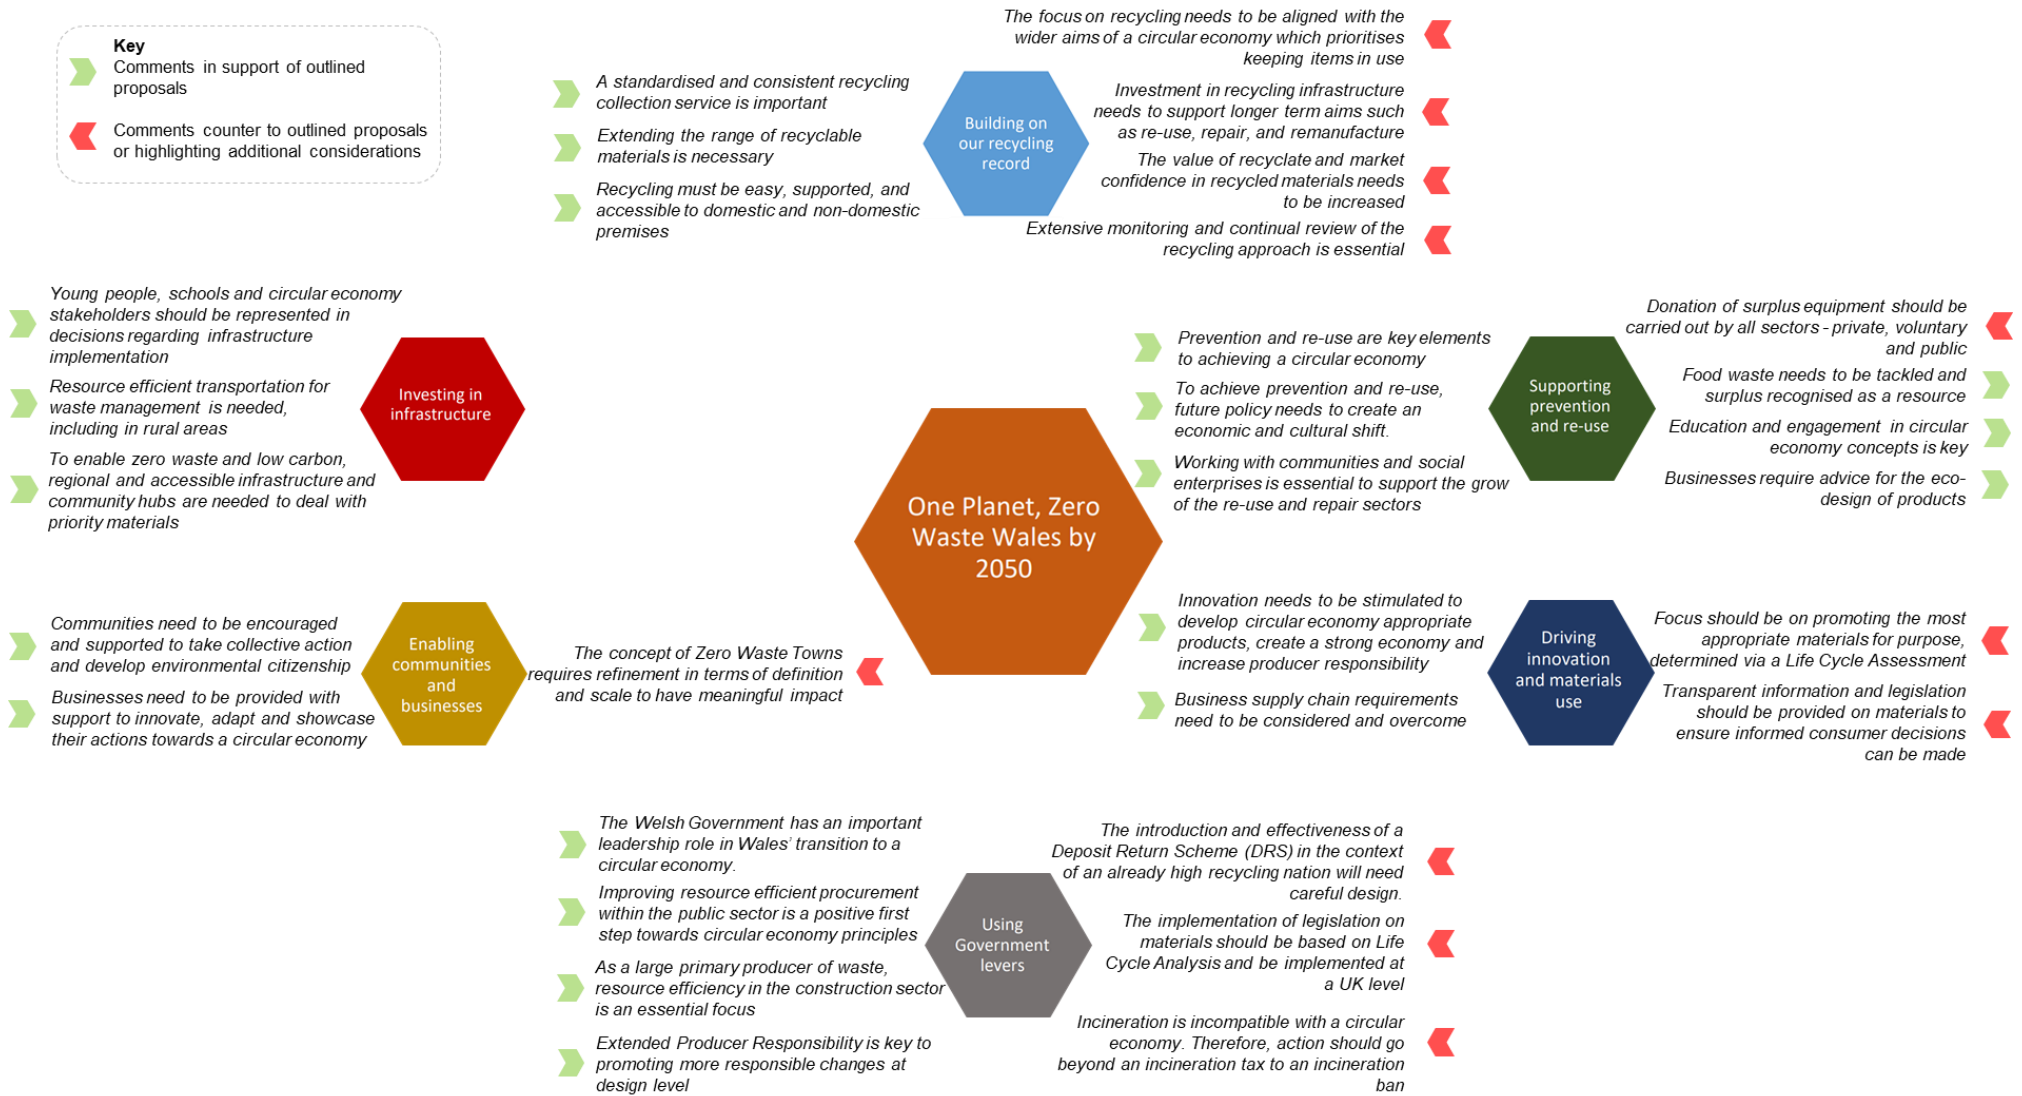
Key
Comments in support of outlined proposals

Comments counter to outlined proposals or highlighting additional considerations

A standardised and consistent recycling collection service is important

Extending the range of recyclable materials is necessary

Recycling must be easy, supported, and accessible to domestic and non-domestic premises

Building on our recycling record

The focus on recycling needs to be aligned with the wider aims of a circular economy which prioritises keeping items in use

Investment in recycling infrastructure needs to support longer term aims such as re-use, repair, and remanufacture

The value of recyclate and market confidence in recycled materials needs to be increased

Extensive monitoring and continual review of the recycling approach is essential

Young people, schools and circular economy stakeholders should be represented in decisions regarding infrastructure implementation

Resource efficient transportation for waste management is needed, including in rural areas

To enable zero waste and low carbon, regional and accessible infrastructure and community hubs are needed to deal with priority materials

Investing in infrastructure

Prevention and re-use are key elements to achieving a circular economy

To achieve prevention and re-use, future policy needs to create an economic and cultural shift.

Working with communities and social enterprises is essential to support the grow of the re-use and repair sectors

Supporting prevention and re-use

Donation of surplus equipment should be carried out by all sectors - private, voluntary and public

Food waste needs to be tackled and surplus recognised as a resource

Education and engagement in circular economy concepts is key

Businesses require advice for the eco-design of products

One Planet, Zero Waste Wales by 2050

Communities need to be encouraged and supported to take collective action and develop environmental citizenship

Businesses need to be provided with support to innovate, adapt and showcase their actions towards a circular economy

Enabling communities and businesses

The concept of Zero Waste Towns requires refinement in terms of definition and scale to have meaningful impact

Innovation needs to be stimulated to develop circular economy appropriate products, create a strong economy and increase producer responsibility

Business supply chain requirements need to be considered and overcome

Driving innovation and materials use

Focus should be on promoting the most appropriate materials for purpose, determined via a Life Cycle Assessment

Transparent information and legislation should be provided on materials to ensure informed consumer decisions can be made

The Welsh Government has an important leadership role in Wales' transition to a circular economy.

Improving resource efficient procurement within the public sector is a positive first step towards circular economy principles

As a large primary producer of waste, resource efficiency in the construction sector is an essential focus

Extended Producer Responsibility is key to promoting more responsible changes at design level

Using Government levers

The introduction and effectiveness of a Deposit Return Scheme (DRS) in the context of an already high recycling nation will need careful design.

The implementation of legislation on materials should be based on Life Cycle Analysis and be implemented at a UK level

Incineration is incompatible with a circular economy. Therefore, action should go beyond an incineration tax to an incineration ban